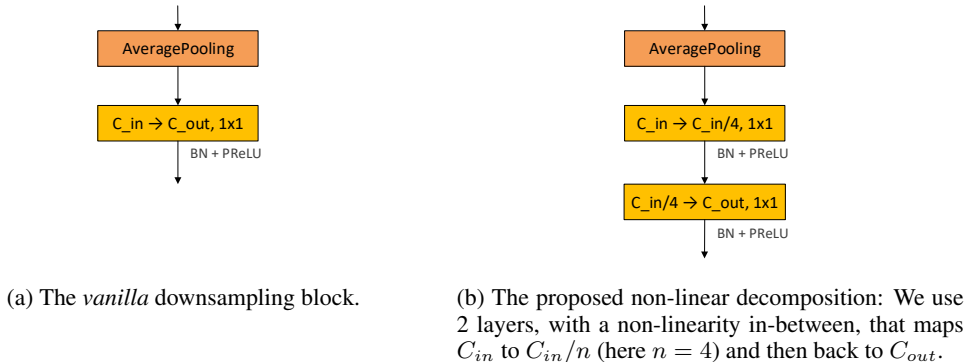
AveragePooling

C_in → C_out, 1x1

BN + PReLU

(a) The *vanilla* downsampling block.

AveragePooling

C_in → C_in/4, 1x1

BN + PReLU

C_in/4 → C_out, 1x1

BN + PReLU

(b) The proposed non-linear decomposition: We use 2 layers, with a non-linearity in-between, that maps $C_{in}$ to $C_{in}/n$ (here $n = 4$) and then back to $C_{out}$.